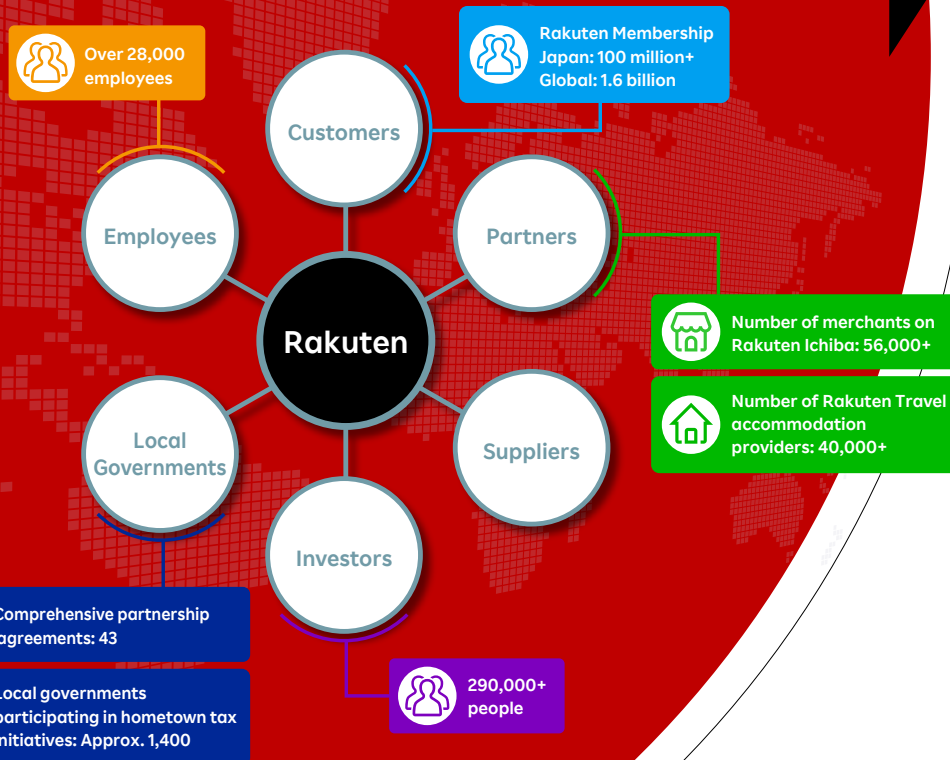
Over 28,000 employees

Rakuten Membership
Japan: 100 million+
Global: 1.6 billion

Customers

Employees

Partners

Rakuten

Number of merchants on Rakuten Ichiba: 56,000+

Number of Rakuten Travel accommodation providers: 40,000+

Local Governments

Suppliers

Investors

omprehensive partnership agreements: 43

ocal governments articipating in hometown tax nitiatives: Approx. 1,400

290,000+ people